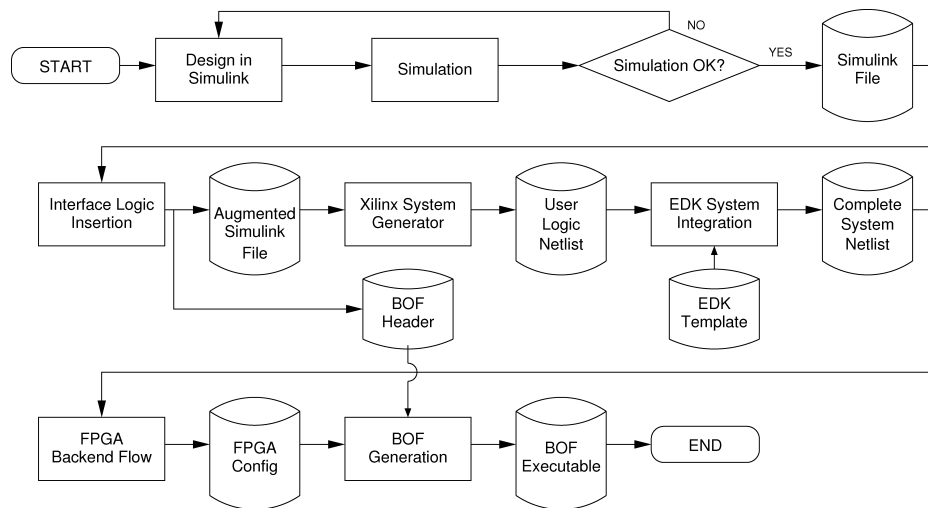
START

Design in Simulink

Simulation

Simulation OK?

NO

YES

Simulink File

Interface Logic Insertion

Augmented Simulink File

Xilinx System Generator

User Logic Netlist

EDK System Integration

Complete System Netlist

BOF Header

EDK Template

FPGA Backend Flow

FPGA Config

BOF Generation

BOF Executable

END